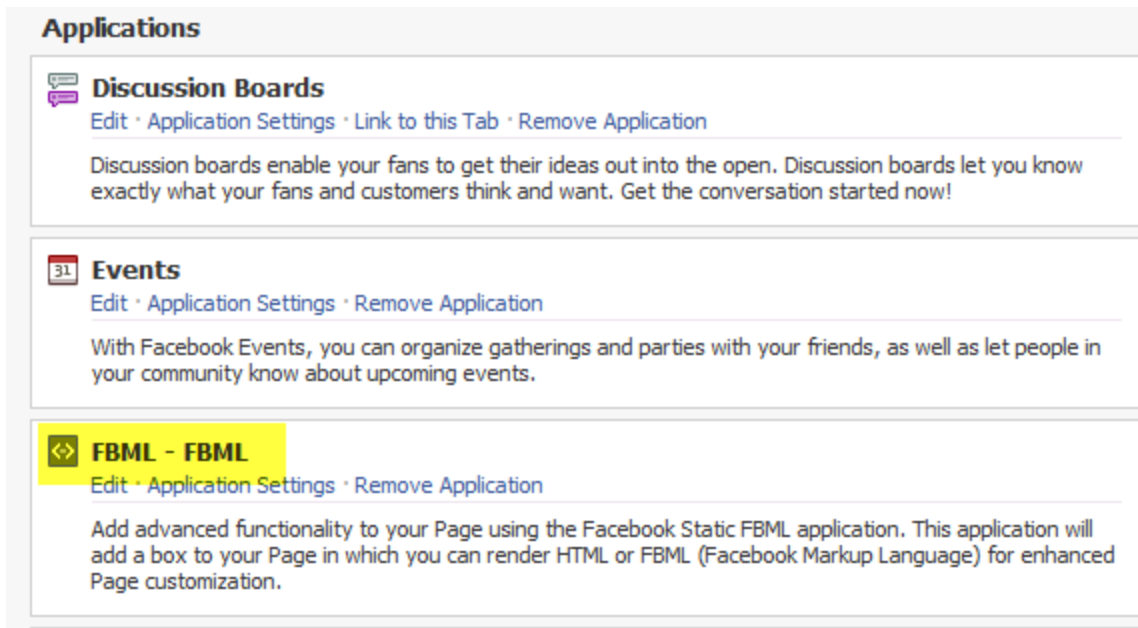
Applications

Discussion Boards
Edit · Application Settings · Link to this Tab · Remove Application

Discussion boards enable your fans to get their ideas out into the open. Discussion boards let you know exactly what your fans and customers think and want. Get the conversation started now!

31 Events
Edit · Application Settings · Remove Application

With Facebook Events, you can organize gatherings and parties with your friends, as well as let people in your community know about upcoming events.

FBML - FBML
Edit · Application Settings · Remove Application

Add advanced functionality to your Page using the Facebook Static FBML application. This application will add a box to your Page in which you can render HTML or FBML (Facebook Markup Language) for enhanced Page customization.